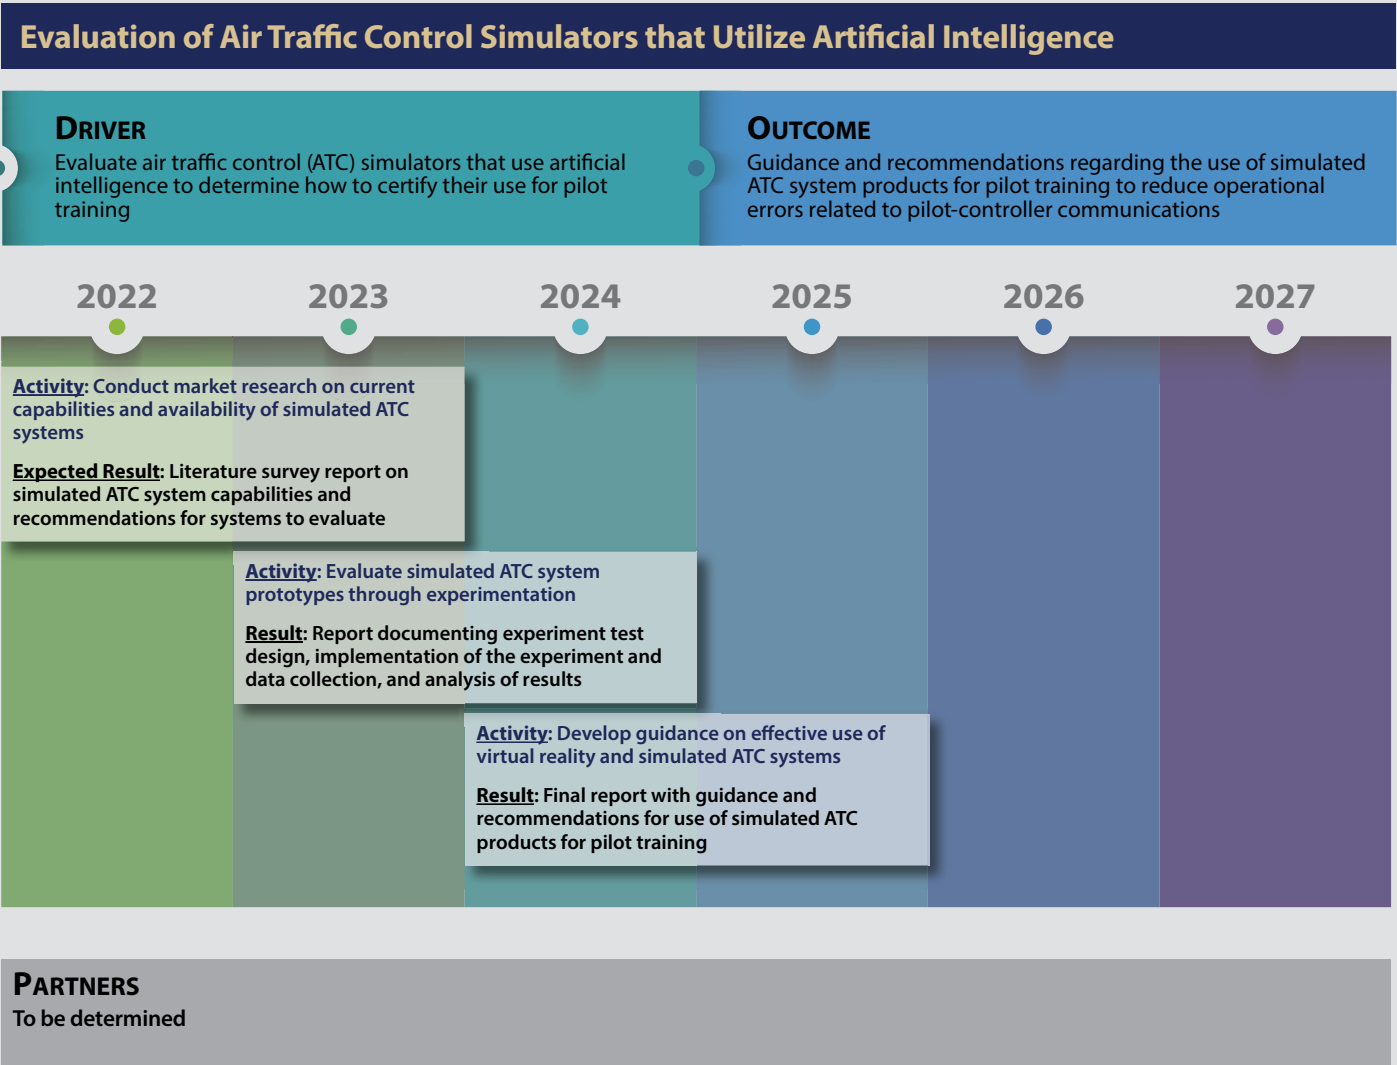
Evaluation of Air Traffic Control Simulators that Utilize Artificial Intelligence

DRIVER
Evaluate air traffic control (ATC) simulators that use artificial intelligence to determine how to certify their use for pilot training

OUTCOME
Guidance and recommendations regarding the use of simulated ATC system products for pilot training to reduce operational errors related to pilot-controller communications

2022 2023 2024 2025 2026 2027

Activity: Conduct market research on current capabilities and availability of simulated ATC systems

Expected Result: Literature survey report on simulated ATC system capabilities and recommendations for systems to evaluate

Activity: Evaluate simulated ATC system prototypes through experimentation

Result: Report documenting experiment test design, implementation of the experiment and data collection, and analysis of results

Activity: Develop guidance on effective use of virtual reality and simulated ATC systems

Result: Final report with guidance and recommendations for use of simulated ATC products for pilot training

PARTNERS
To be determined